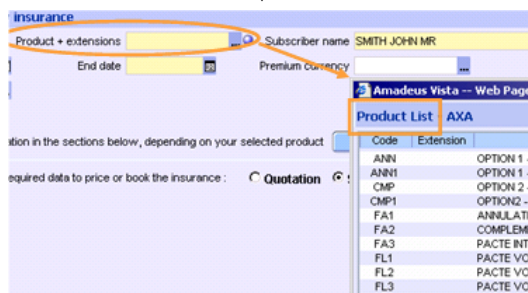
insurance

Product + extensions ...

Subscriber name SMITH JOHN MR

End date

Premium currency ...

ation in the sections below, depending on your selected product

equired data to price or book the insurance : Quotation

Amadeus Vista -- Web Page

Product List AXA

| Code | Extension | |
|---|---|---|
| ANN | | OPTION 1 - |
| ANN1 | | OPTION 1 - |
| CMP | | OPTION 2 - |
| CMP1 | | OPTION2 - |
| FA1 | | ANNULATI |
| FA2 | | COMPLEM |
| FA3 | | PACTE INT |
| FL1 | | PACTE VO |
| FL2 | | PACTE VO |
| FL3 | | PACTE VO |